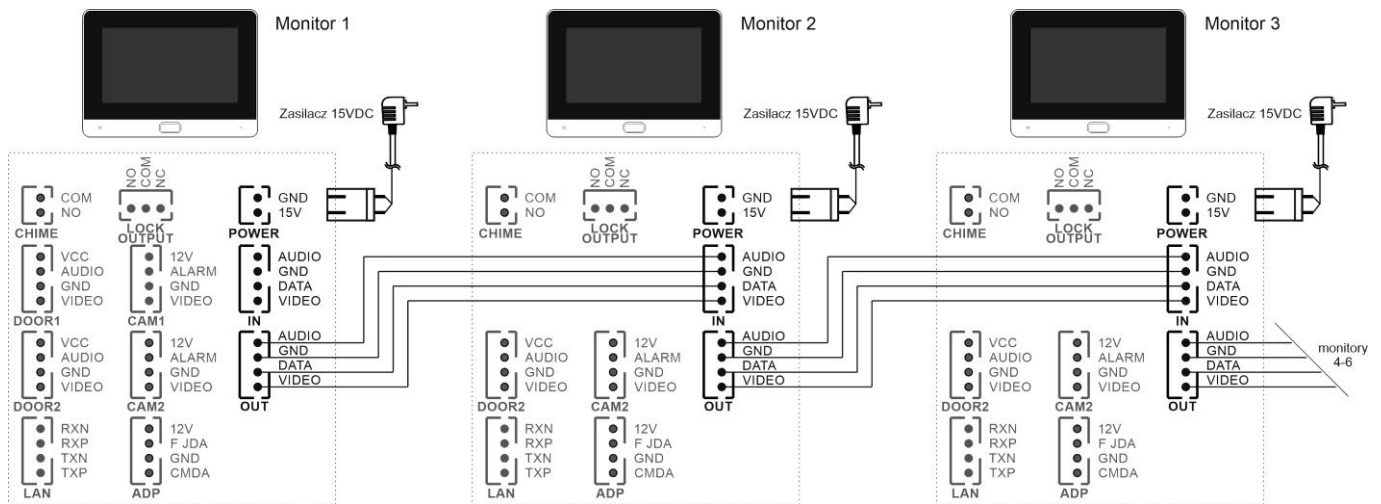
Monitor 1

Zasilacz 15VDC

COM
NO
CHIME

NO COM NC
LOCK OUTPUT

GND
15V
POWER

VCC
AUDIO
GND
VIDEO
DOOR1

12V
ALARM
GND
VIDEO
CAM1

AUDIO
GND
DATA
VIDEO
IN

VCC
AUDIO
GND
VIDEO
DOOR2

12V
ALARM
GND
VIDEO
CAM2

AUDIO
GND
DATA
VIDEO
OUT

RXN
RXP
TXN
TXP
LAN

12V
F JDA
GND
CMDA
ADP

Monitor 2

Zasilacz 15VDC

COM
NO
CHIME

NO COM NC
LOCK OUTPUT

GND
15V
POWER

AUDIO
GND
DATA
VIDEO
IN

VCC
AUDIO
GND
VIDEO
DOOR2

12V
ALARM
GND
VIDEO
CAM2

AUDIO
GND
DATA
VIDEO
OUT

RXN
RXP
TXN
TXP
LAN

12V
F JDA
GND
CMDA
ADP

Monitor 3

Zasilacz 15VDC

COM
NO
CHIME

NO COM NC
LOCK OUTPUT

GND
15V
POWER

AUDIO
GND
DATA
VIDEO
IN

VCC
AUDIO
GND
VIDEO
DOOR2

12V
ALARM
GND
VIDEO
CAM2

AUDIO
GND
DATA
VIDEO
OUT

monitory 4-6

RXN
RXP
TXN
TXP
LAN

12V
F JDA
GND
CMDA
ADP